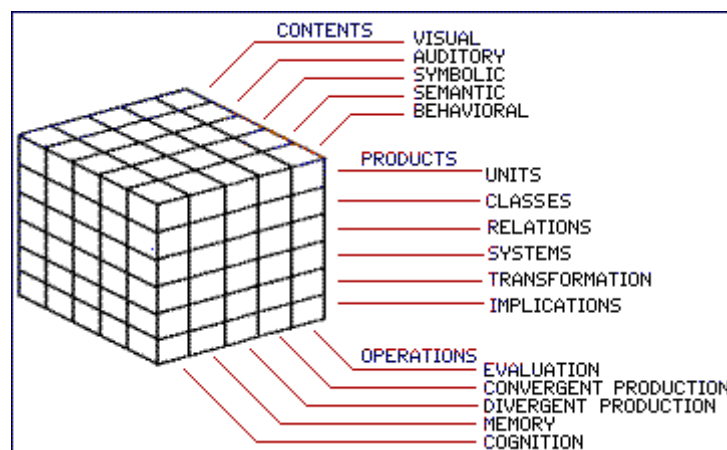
CONTENTS
VISUAL
AUDITORY
SYMBOLIC
SEMANTIC
BEHAVIORAL

PRODUCTS
UNITS
CLASSES
RELATIONS
SYSTEMS
TRANSFORMATION
IMPLICATIONS

OPERATIONS
EVALUATION
CONVERGENT PRODUCTION
DIVERGENT PRODUCTION
MEMORY
COGNITION